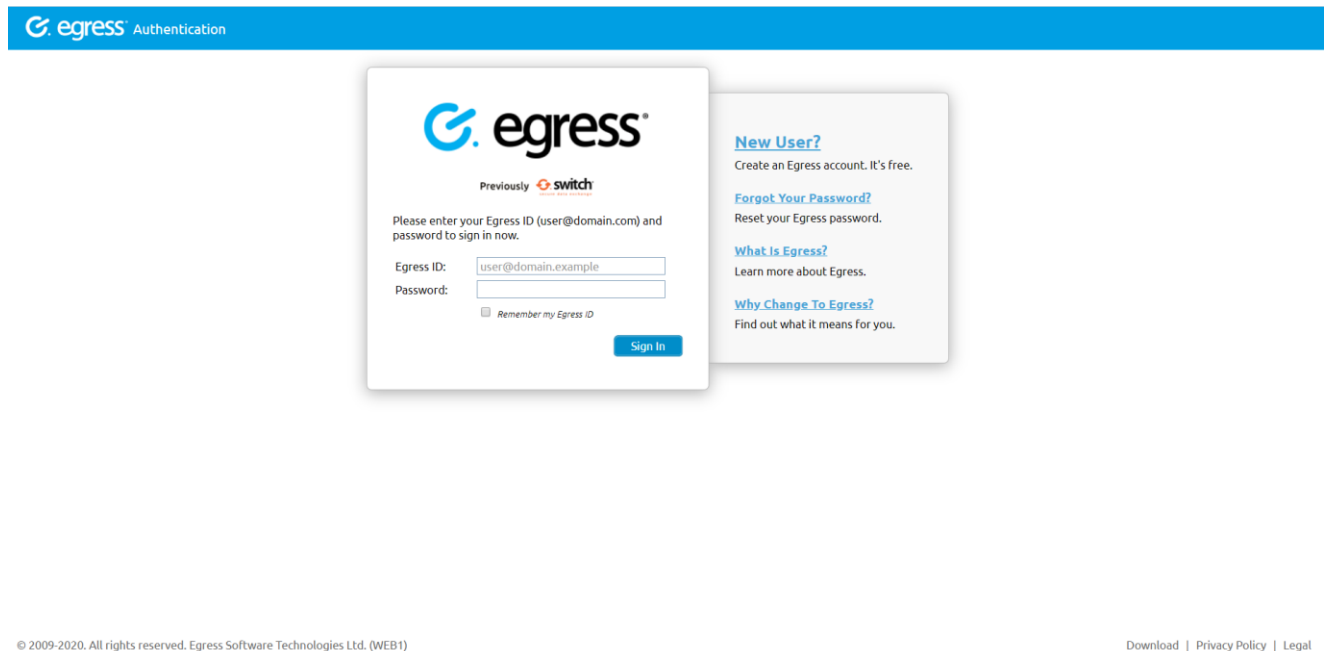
egress Authentication

egress

Previously switch

Please enter your Egress ID (user@domain.com) and password to sign in now.

Egress ID: user@domain.example
Password:

Remember my Egress ID

Sign In

New User?
Create an Egress account. It's free.

Forgot Your Password?
Reset your Egress password.

What Is Egress?
Learn more about Egress.

Why Change To Egress?
Find out what it means for you.

© 2009-2020. All rights reserved. Egress Software Technologies Ltd. (WEB1)

Download | Privacy Policy | Legal